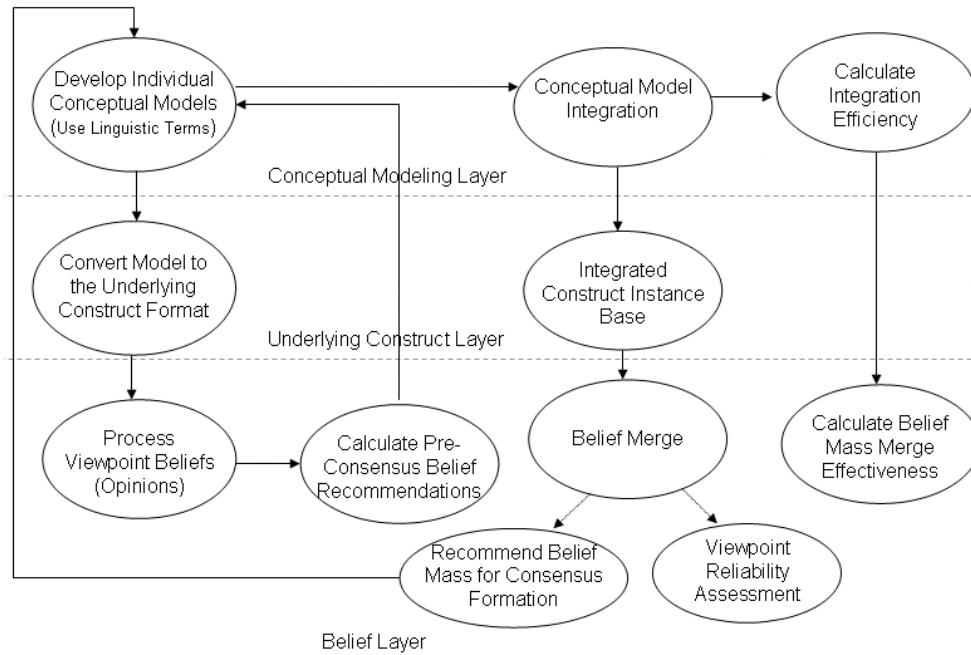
Develop Individual Conceptual Models (Use Linguistic Terms)

Conceptual Model Integration

Calculate Integration Efficiency

Conceptual Modeling Layer

Convert Model to the Underlying Construct Format

Integrated Construct Instance Base

Underlying Construct Layer

Process Viewpoint Beliefs (Opinions)

Calculate Pre-Consensus Belief Recommendations

Belief Merge

Calculate Belief Mass Merge Effectiveness

Recommend Belief Mass for Consensus Formation

Viewpoint Reliability Assessment

Belief Layer